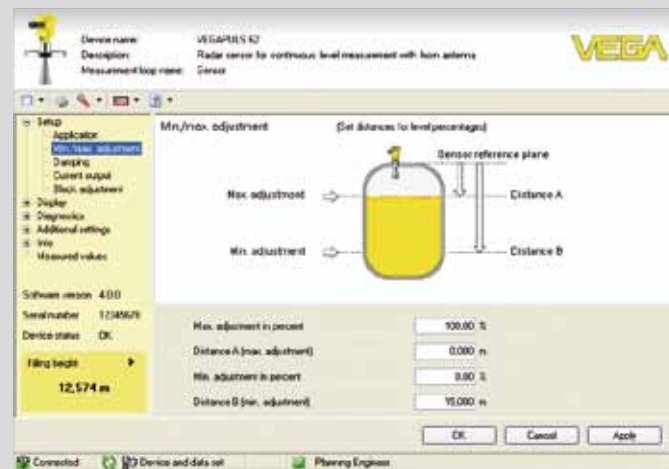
Device name: VEGAPULS 62
Description: Radar sensor for continuous level measurement with horn antenna
Measurement loop name: Sensor

VEGA

Setup
Application
Min./max. adjustment
Damping
Current output
Block adjustment
Display
Diagnostics
Additional settings
Info
Measured values

Software version 4.0.0
Serial number 12345678
Device status OK

Filling height
12,574 m

Min./max. adjustment (Set distances for level percentages)

Sensor reference plane
Max. adjustment
Distance A
Min. adjustment
Distance B

Max. adjustment in percent 100,00 %
Distance A (max. adjustment) 0,000 m
Min. adjustment in percent 0,00 %
Distance B (min. adjustment) 15,000 m

OK Cancel Apply

Connected Device and data set Planning Engineer